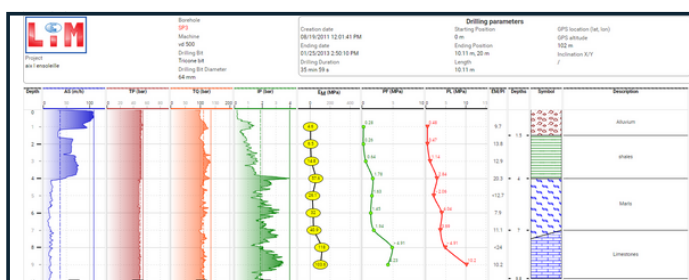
LIM

Project
aix / enoslelle

Borehole
SP3
Machine
vd 500
Drilling Bit
Tricone b4
Drilling Bit Diameter
64 mm

Drilling parameters

Creation date
08/19/2011 12:01:41 PM
Ending date
01/25/2013 2:50:10 PM
Drilling Duration
35 min 59 s

Starting Position
0 m
Ending Position
10.11 m, 20 m
Length
10.11 m

GPS location (lat, lon)
GPS altitude
102 m
Inclination X/Y
/

| Depth | AS (m/h) | TP (bar) | TQ (bar) | IP (bar) | Em (MPa) | PF (MPa) | PL (MPa) | EM/PI | Depths | Symbol | Description |
|---|---|---|---|---|---|---|---|---|---|---|---|
| 0 | 0 50 100 | 0 100 | 0 100 | 0 100 200 | | 0 10 | 0 10 | 9.7 | | | Alluvium |
| 1 | | | | | 7.9 | 0.28 | 0.46 | | 1.5 | | |
| 2 | | | | | 9.5 | 0.28 | 0.87 | 13.8 | | | shales |
| 3 | | | | | 14.8 | 0.64 | 1.14 | 12.9 | | | |
| 4 | | | | | 37.4 | 1.78 | 2.94 | 20.3 | 4 | | |
| 5 | | | | | 24.7 | 1.60 | 2.69 | +12.7 | | | Marls |
| 6 | | | | | 32 | 1.45 | 2.85 | 13.5 | | | |
| 7 | | | | | 43.9 | 1.94 | 3.87 | 11.2 | 7 | | |
| 8 | | | | | 11.9 | 6.91 | 6.97 | 1.24 | | | Limestones |
| 9 | | | | | 155.8 | 3.23 | 10.2 | 15.3 | | | |